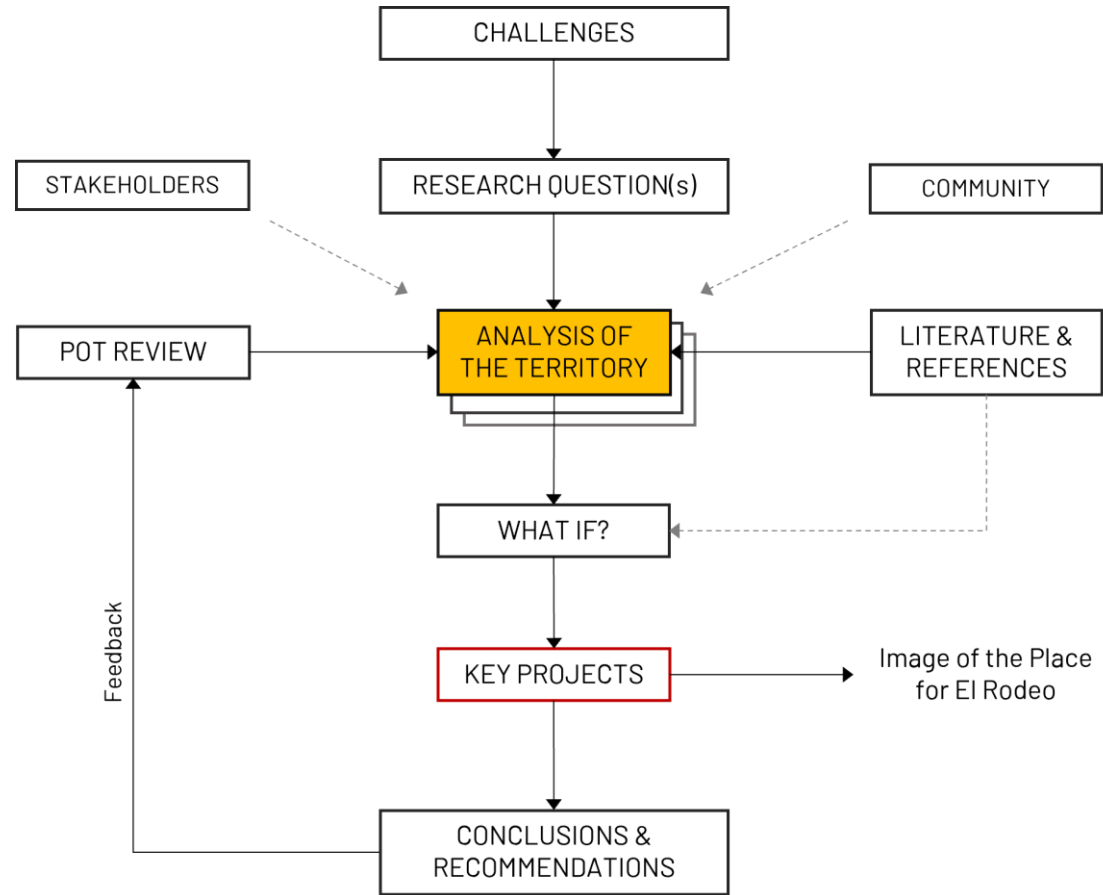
CHALLENGES

STAKEHOLDERS

RESEARCH QUESTION(s)

COMMUNITY

POT REVIEW

ANALYSIS OF THE TERRITORY

LITERATURE & REFERENCES

WHAT IF?

Feedback

KEY PROJECTS

Image of the Place for El Rodeo

CONCLUSIONS & RECOMMENDATIONS